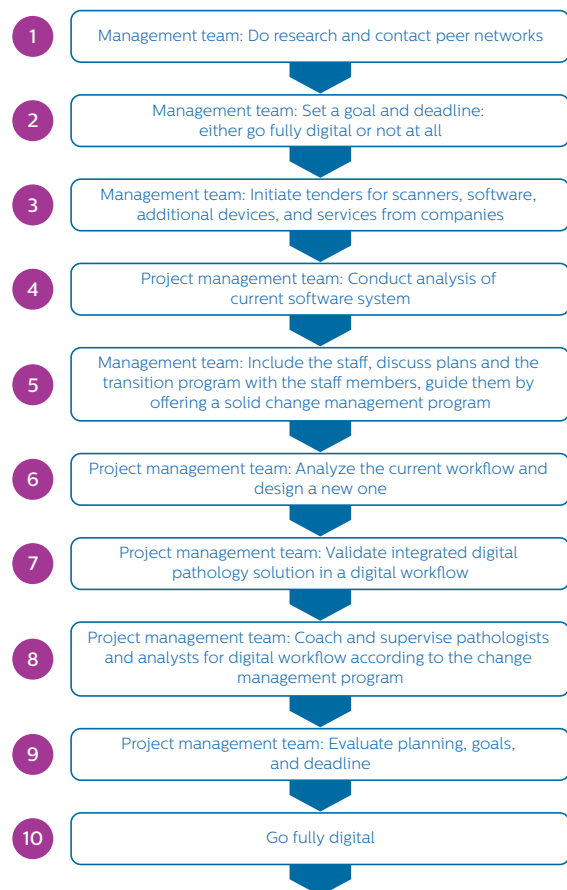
1 Management team: Do research and contact peer networks

2 Management team: Set a goal and deadline: either go fully digital or not at all

3 Management team: Initiate tenders for scanners, software, additional devices, and services from companies

4 Project management team: Conduct analysis of current software system

5 Management team: Include the staff, discuss plans and the transition program with the staff members, guide them by offering a solid change management program

6 Project management team: Analyze the current workflow and design a new one

7 Project management team: Validate integrated digital pathology solution in a digital workflow

8 Project management team: Coach and supervise pathologists and analysts for digital workflow according to the change management program

9 Project management team: Evaluate planning, goals, and deadline

10 Go fully digital